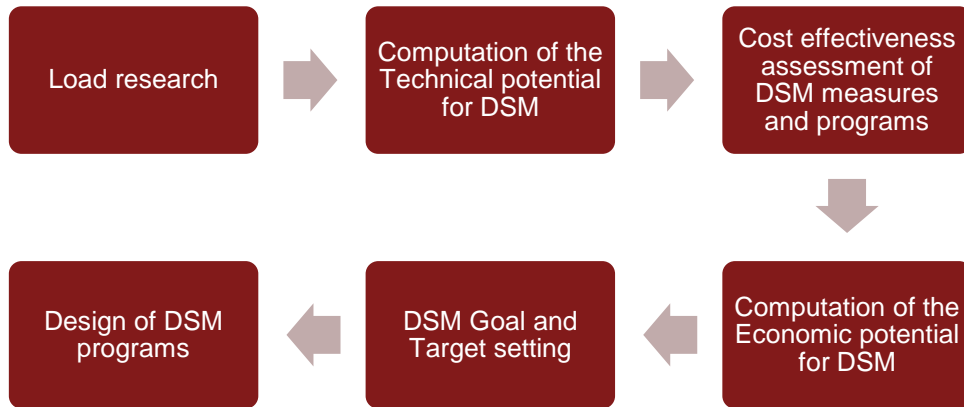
Load research

Computation of the Technical potential for DSM

Cost effectiveness assessment of DSM measures and programs

Computation of the Economic potential for DSM

DSM Goal and Target setting

Design of DSM programs